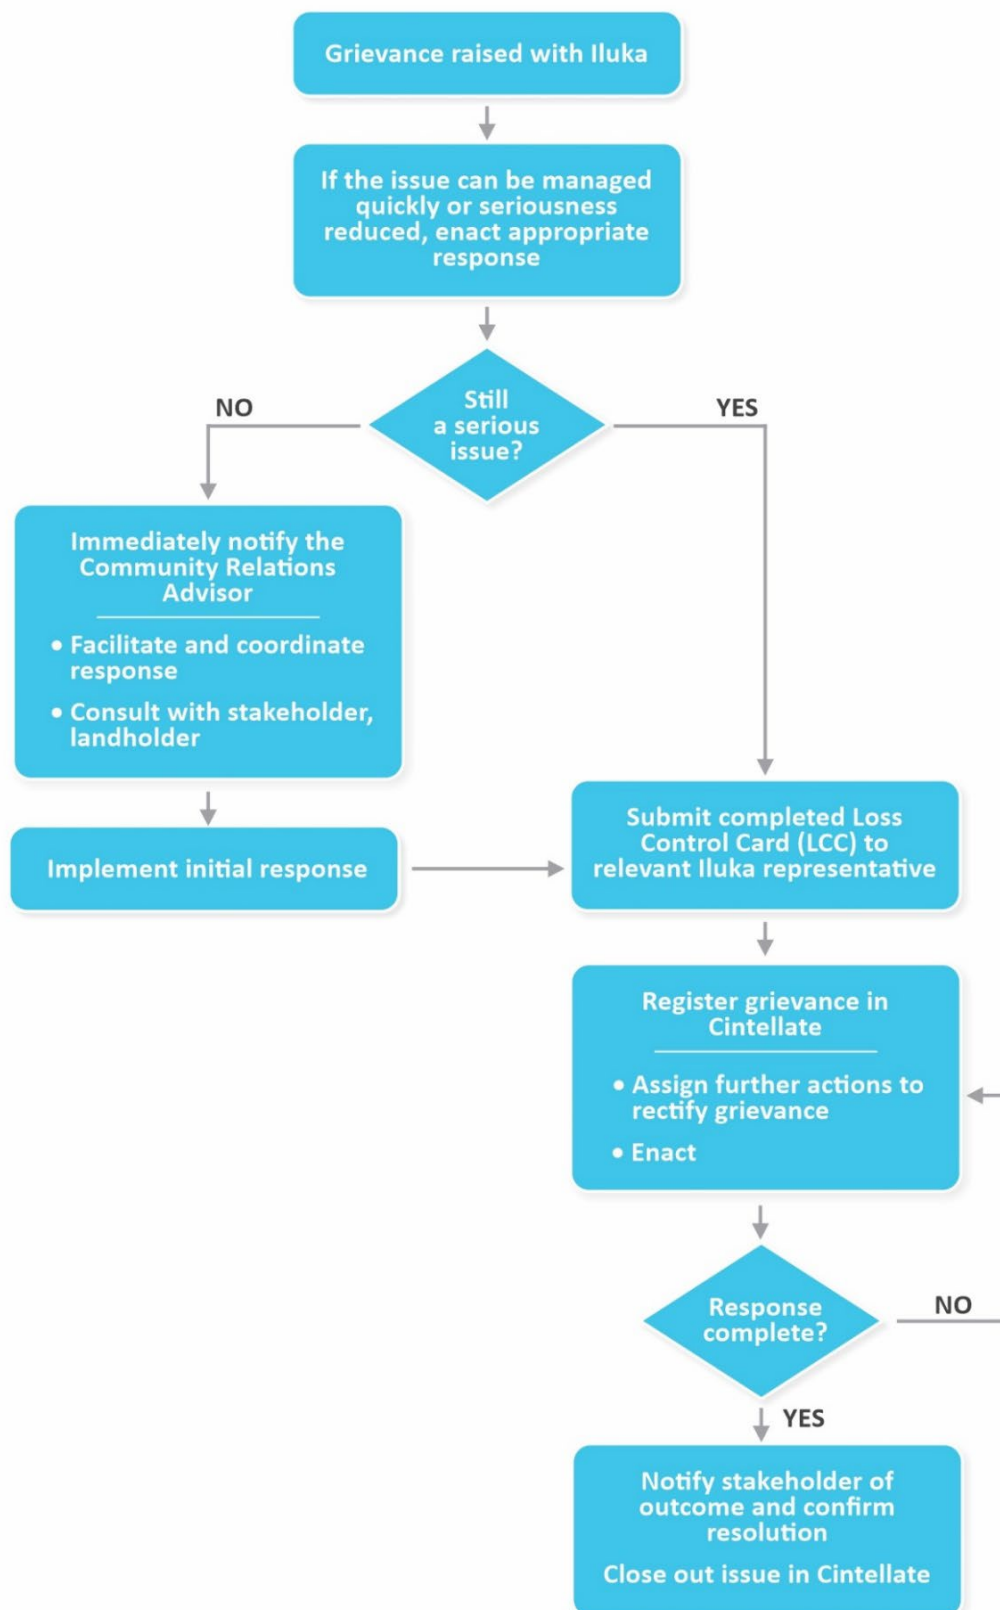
Grievance raised with Iluka

If the issue can be managed quickly or seriousness reduced, enact appropriate response

Still a serious issue?

NO

YES

Immediately notify the Community Relations Advisor

• Facilitate and coordinate response
• Consult with stakeholder, landholder

Implement initial response

Submit completed Loss Control Card (LCC) to relevant Iluka representative

Register grievance in Cintellate

• Assign further actions to rectify grievance
• Enact

Response complete?

NO

YES

Notify stakeholder of outcome and confirm resolution

Close out issue in Cintellate